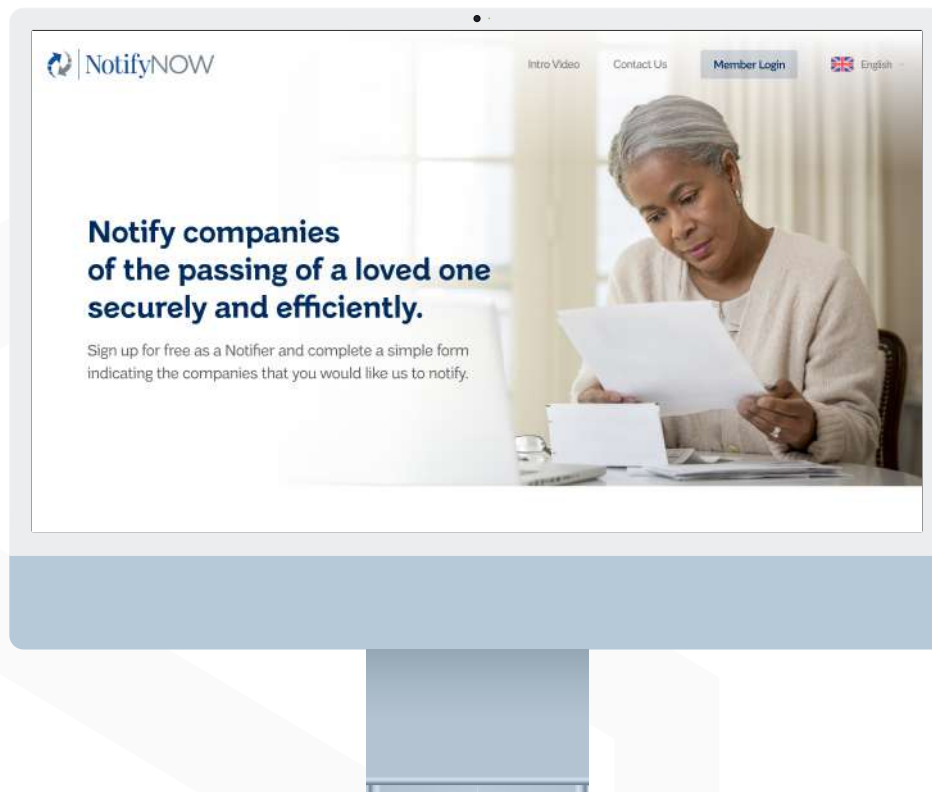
NotifyNOW

Intro Video Contact Us Member Login English

Notify companies of the passing of a loved one securely and efficiently.

Sign up for free as a Notifier and complete a simple form indicating the companies that you would like us to notify.